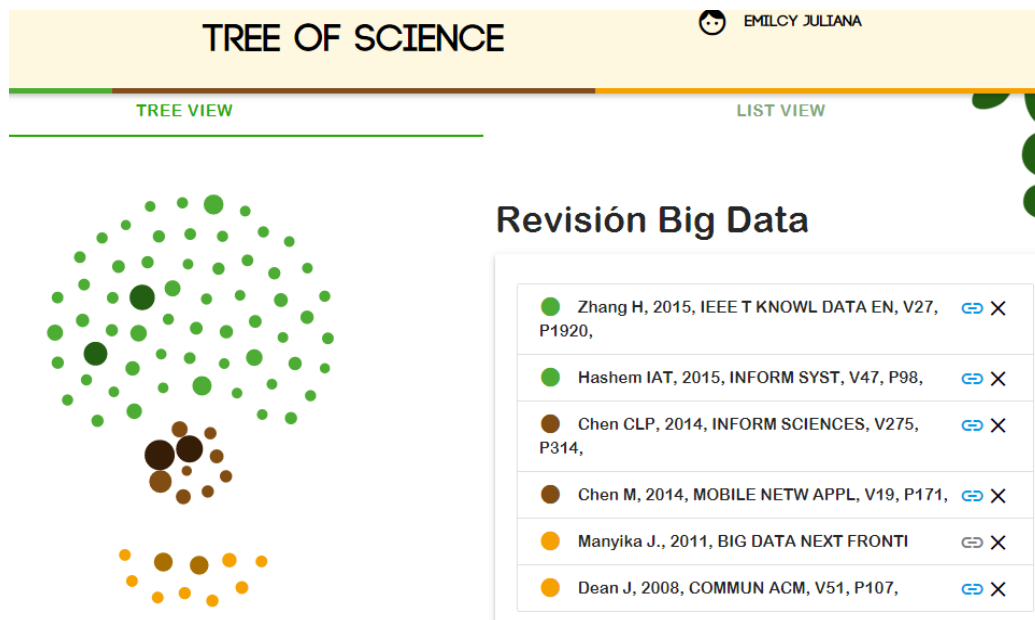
TREE OF SCIENCE

EMILCY JULIANA

TREE VIEW

LIST VIEW

Revisión Big Data

Zhang H, 2015, IEEE T KNOWL DATA EN, V27, P1920,

Hashem IAT, 2015, INFORM SYST, V47, P98,

Chen CLP, 2014, INFORM SCIENCES, V275, P314,

Chen M, 2014, MOBILE NETW APPL, V19, P171,

Manyika J., 2011, BIG DATA NEXT FRONTI

Dean J, 2008, COMMUN ACM, V51, P107,